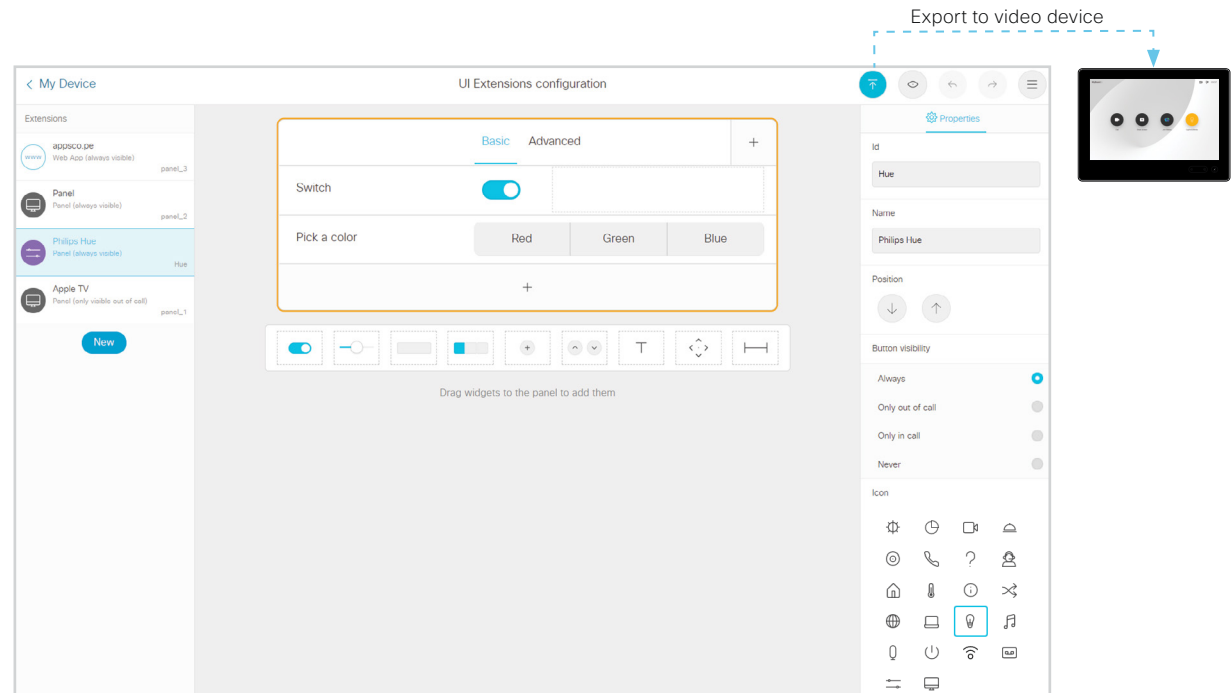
Export to video device

My Device

UI Extensions configuration

Extensions

appsco.pe
Web App (always visible)
panel_3

Panel
Panel (always visible)
panel_2

Philips Hue
Panel (always visible)
Hue

Apple TV
Panel (only visible out of call)
panel_1

New

Basic Advanced +

Switch

Pick a color

| Red | Green | Blue |
|---|---|---|

+

Drag widgets to the panel to add them

Properties

Id

Hue

Name

Philips Hue

Position

Button visibility

Always

Only out of call

Only in call

Never

Icon